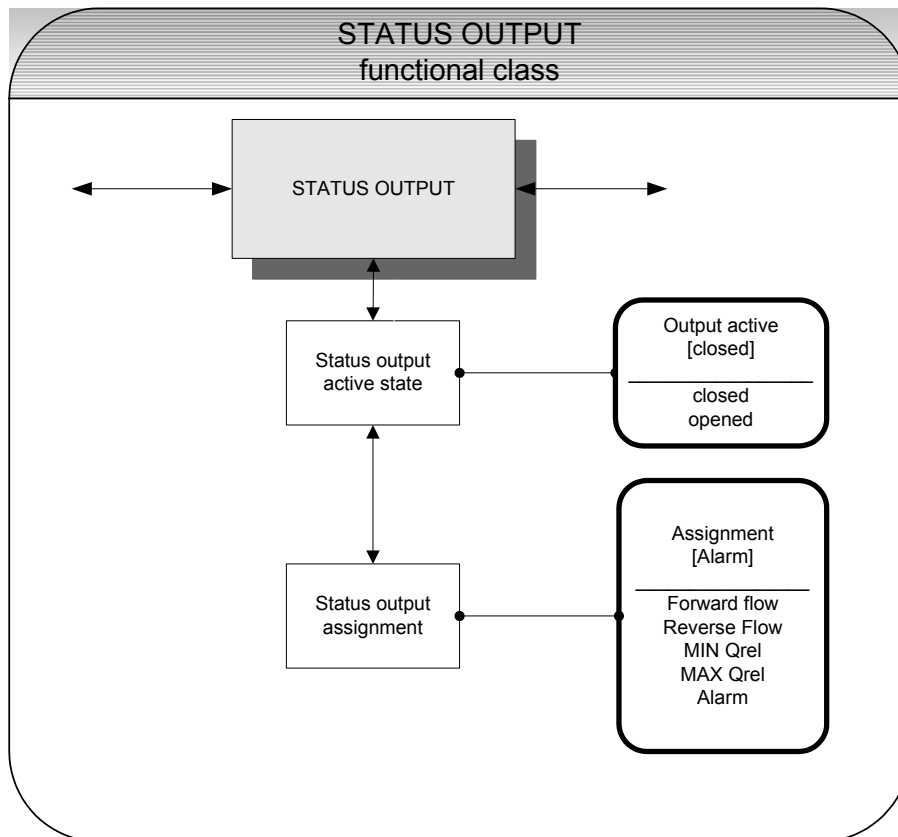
STATUS OUTPUT
functional class

STATUS OUTPUT

Status output active state

Output active
[closed]

closed
opened

Status output assignment

Assignment
[Alarm]

Forward flow
Reverse Flow
MIN Qrel
MAX Qrel
Alarm